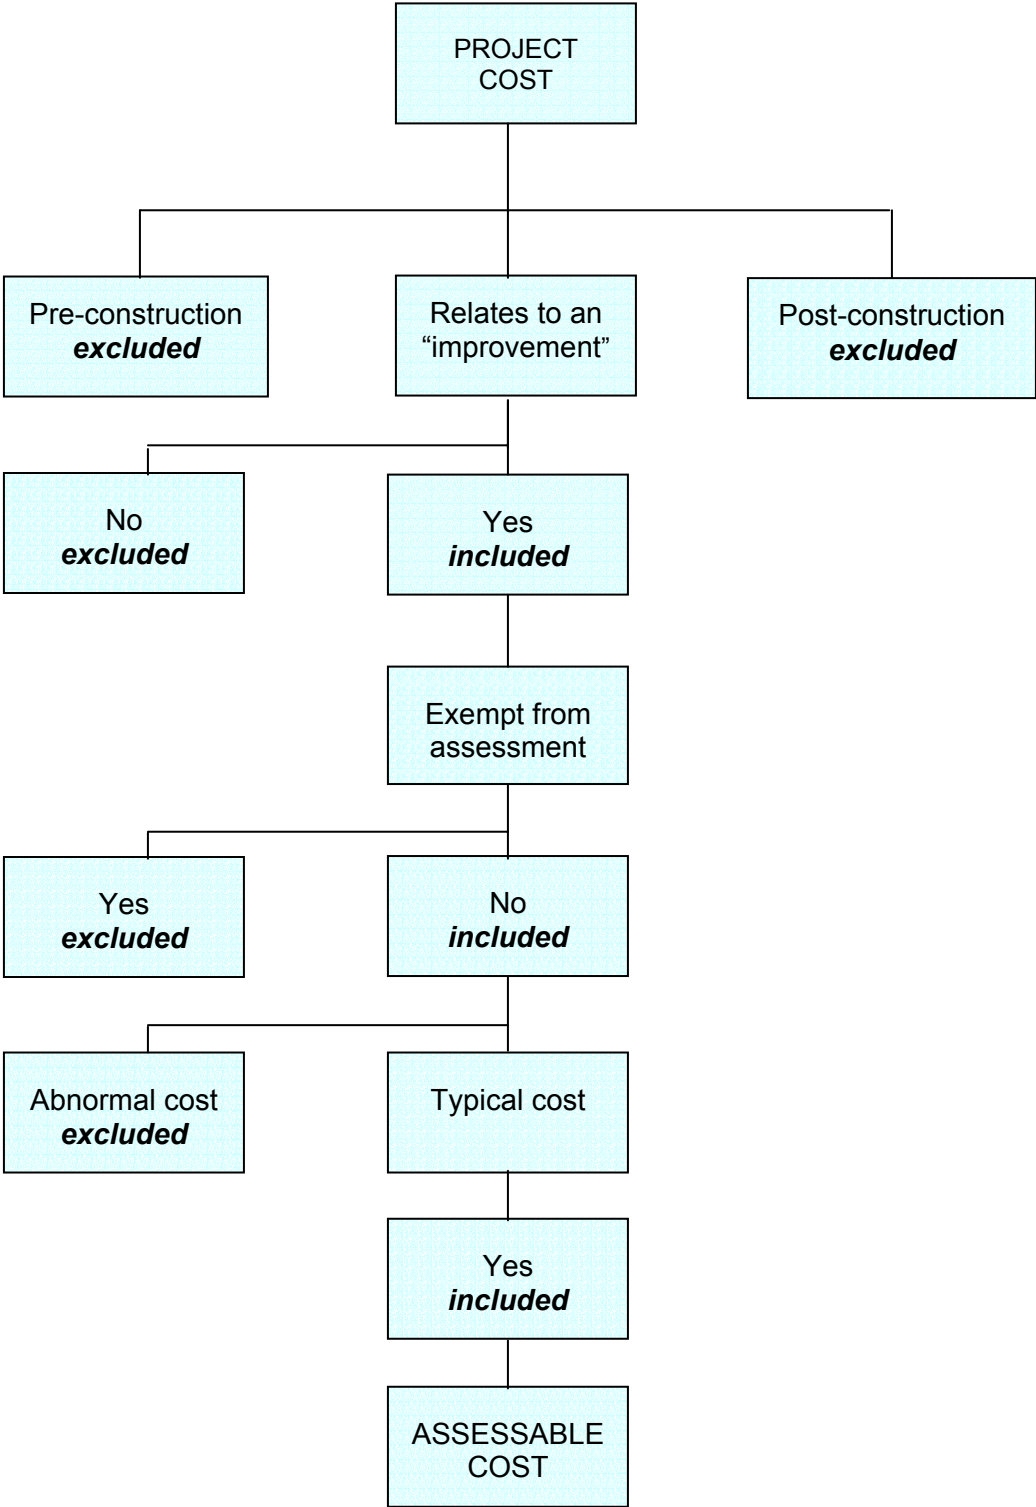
PROJECT COST

Pre-construction
***excluded***

Relates to an "improvement"

Post-construction
***excluded***

No
***excluded***

Yes
***included***

Exempt from assessment

Yes
***excluded***

No
***included***

Abnormal cost
***excluded***

Typical cost

Yes
***included***

ASSESSABLE COST